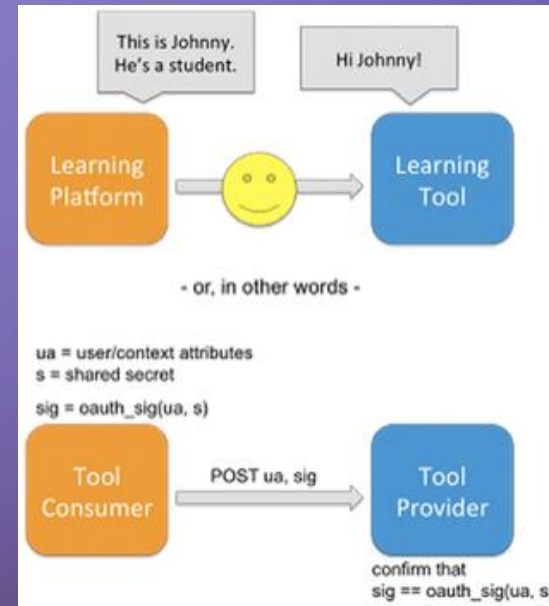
This is Johnny. He's a student.

Hi Johnny!

Learning Platform

Learning Tool

- or, in other words -

ua = user/context attributes
s = shared secret

sig = oauth_sig(ua, s)

Tool Consumer

POST ua, sig

Tool Provider

confirm that
sig == oauth_sig(ua, s